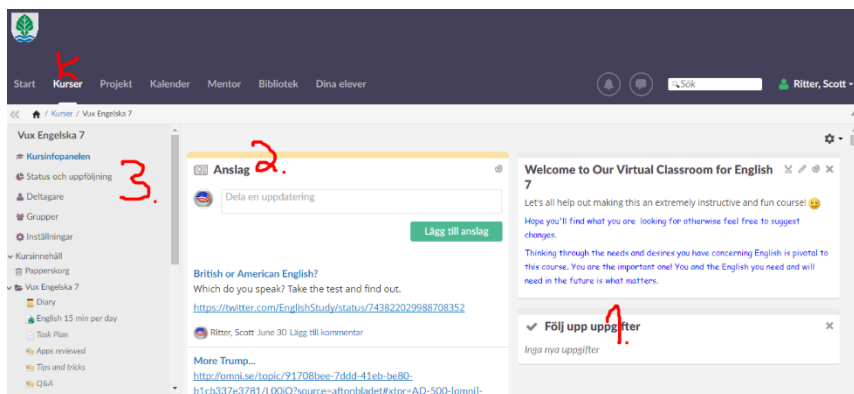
Start Kurser Projekt Kalender Mentor Bibliotek Dina elever

Sök

Ritter, Scott

1

/ Kurser / Vux Engelska 7

Vux Engelska 7

Kursinfopanelen
Status och uppföljning
Deltagare
Grupper
Inställningar
Kursinnehåll
Papperskorg
Vux Engelska 7
Diary
English 15 min per day
Task Plan
Apps reviewed
Tips and tricks
Q&A

3.

Anslag

2.

Dela en uppdatering

Lägg till anslag

British or American English?

Which do you speak? Take the test and find out.

https://twitter.com/EnglishStudy/status/743822029988708352

Ritter, Scott June 30 Lägg till kommentar

More Trump...

http://omni.se/topic/91708bee-7ddd-41eb-be80-b1cb337e3781/L00iQ?source=aftonbladet#xtor=AD-500-[omni]-

Welcome to Our Virtual Classroom for English 7

Let's all help out making this an extremely instructive and fun course!

Hope you'll find what you are looking for otherwise feel free to suggest changes.

Thinking through the needs and desires you have concerning English is pivotal to this course. You are the important one! You and the English you need and will need in the future is what matters.

Följ upp uppgifter

1.

Inga nya uppgifter